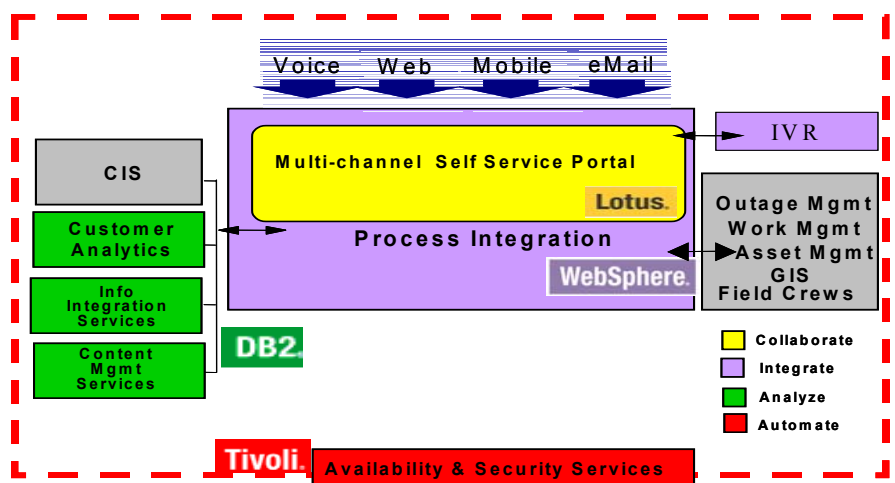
Voice Web Mobile eMail

IVR

Multi-channel Self Service Portal

Lotus.

Process Integration

WebSphere.

CIS

Customer Analytics

Info Integration Services

Content Mgmt Services

DB2.

Outage Mgmt
Work Mgmt
Asset Mgmt
GIS
Field Crews

Collaborate

Integrate

Analyze

Automate

Tivoli.

Availability & Security Services